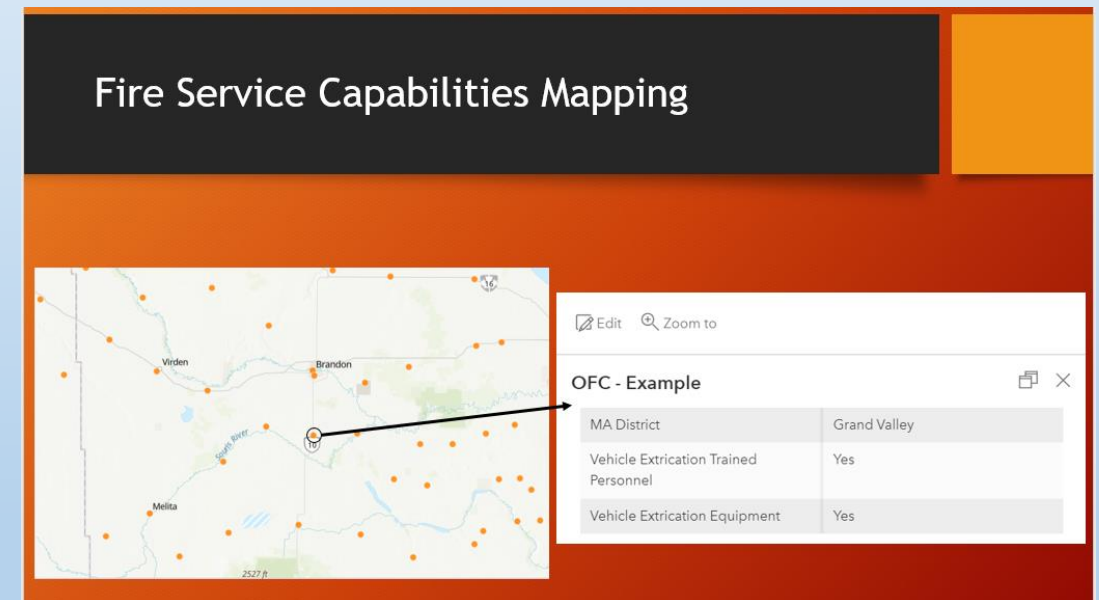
Fire Service Capabilities Mapping

16

Virden

Brandon

Souris River

10

Melita

2527 ft

Edit Zoom to

OFC - Example

| MA District | Grand Valley |
|---|---|
| Vehicle Extrication Trained Personnel | Yes |
| Vehicle Extrication Equipment | Yes |